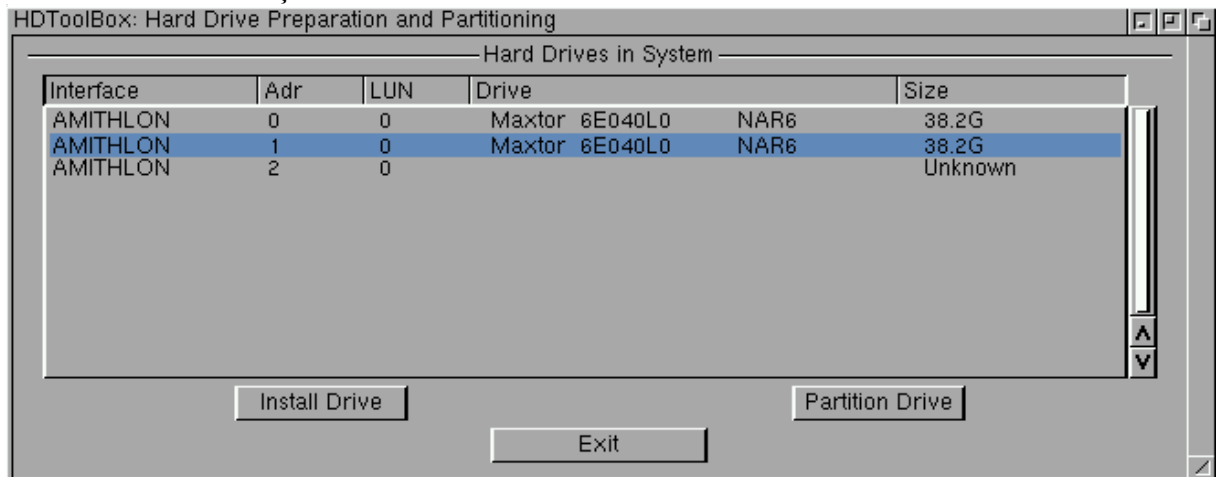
HDToolBox: Hard Drive Preparation and Partitioning

Hard Drives in System

| Interface | Adr | LUN | Drive | | Size |
|---|---|---|---|---|---|
| AMITHLON | 0 | 0 | Maxtor 6E040L0 | NAR6 | 38.2G |
| AMITHLON | 1 | 0 | Maxtor 6E040L0 | NAR6 | 38.2G |
| AMITHLON | 2 | 0 | | | Unknown |

Install Drive

Partition Drive

Exit